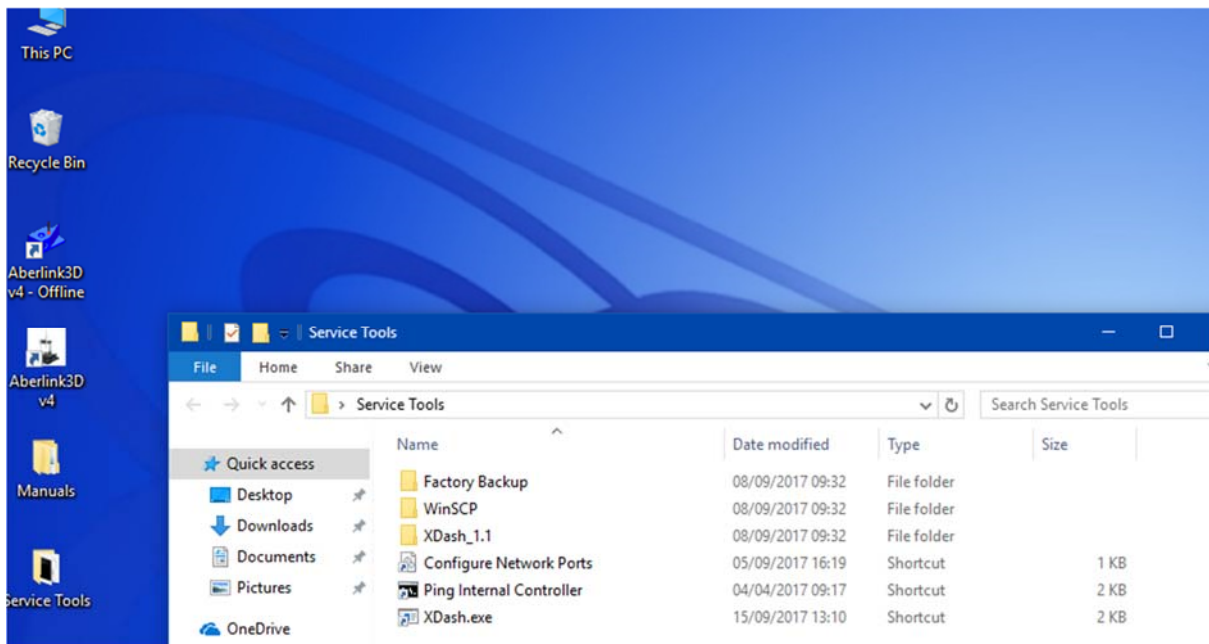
This PC

Recycle Bin

Aberlink3D v4 - Offline

Aberlink3D v4

Manuals

Service Tools

Service Tools

File Home Share View

> Service Tools

Search Service Tools

Quick access
Desktop
Downloads
Documents
Pictures
OneDrive

| Name | Date modified | Type | Size |
|---|---|---|---|
| Factory Backup | 08/09/2017 09:32 | File folder | |
| WinSCP | 08/09/2017 09:32 | File folder | |
| XDash_1.1 | 08/09/2017 09:32 | File folder | |
| Configure Network Ports | 05/09/2017 16:19 | Shortcut | 1 KB |
| Ping Internal Controller | 04/04/2017 09:17 | Shortcut | 2 KB |
| XDash.exe | 15/09/2017 13:10 | Shortcut | 2 KB |